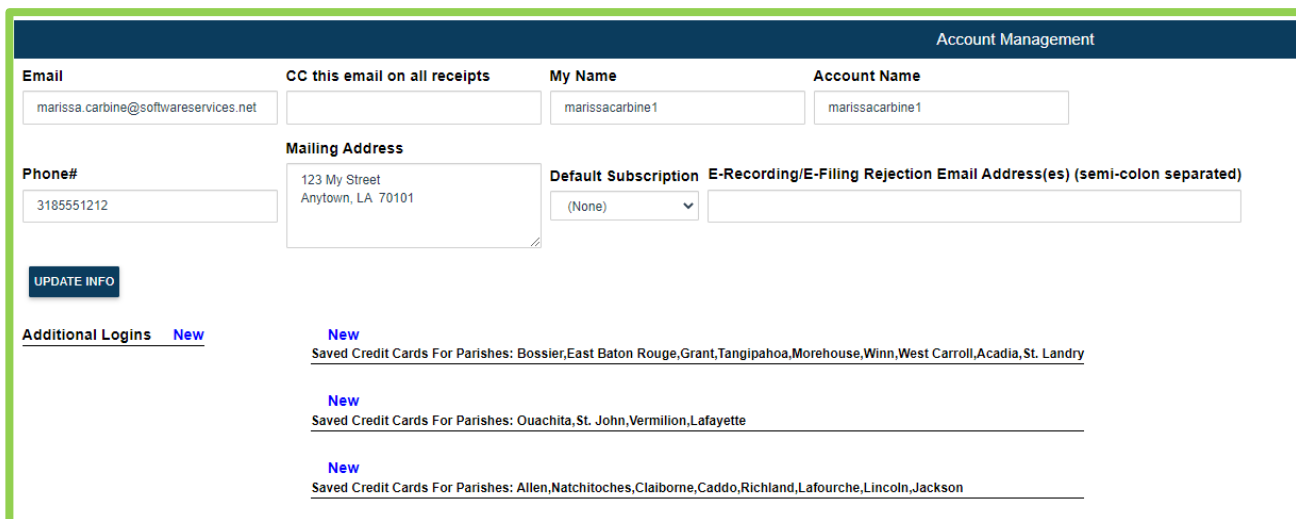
Account Management

Email
marissa.carbine@softwareservices.net

CC this email on all receipts

My Name
marissacarbine1

Account Name
marissacarbine1

Phone#
3185551212

Mailing Address
123 My Street
Anytown, LA 70101

Default Subscription
(None)

E-Recording/E-Filing Rejection Email Address(es) (semi-colon separated)

UPDATE INFO

Additional Logins New

New
Saved Credit Cards For Parishes: Bossier,East Baton Rouge,Grant,Tangipahoa,Morehouse,Winn,West Carroll,Acadia,St. Landry

New
Saved Credit Cards For Parishes: Ouachita,St. John,Vermilion,Lafayette

New
Saved Credit Cards For Parishes: Allen,Natchitoches,Claiborne,Caddo,Richland,Lafourche,Lincoln,Jackson